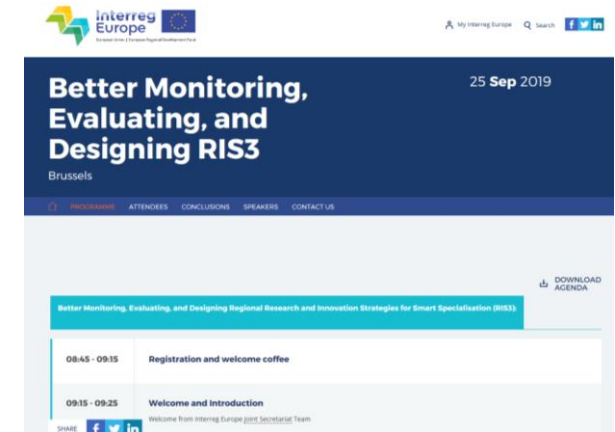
Interreg Europe

European Union | European Regional Development Fund

My Interreg Europe Search f in

Better Monitoring, Evaluating, and Designing RIS3

Brussels

25 Sep 2019

PROGRAMME ATTENDEES CONCLUSIONS SPEAKERS CONTACT US

DOWNLOAD AGENDA

Better Monitoring, Evaluating, and Designing Regional Research and Innovation Strategies for Smart Specialisation (RIS3):

| | |
|---|---|
| 08:45 - 09:15 | Registration and welcome coffee |
| 09:15 - 09:25 | Welcome and Introduction<br>Welcome from Interreg Europe Joint Secretariat Team |

SHARE f in